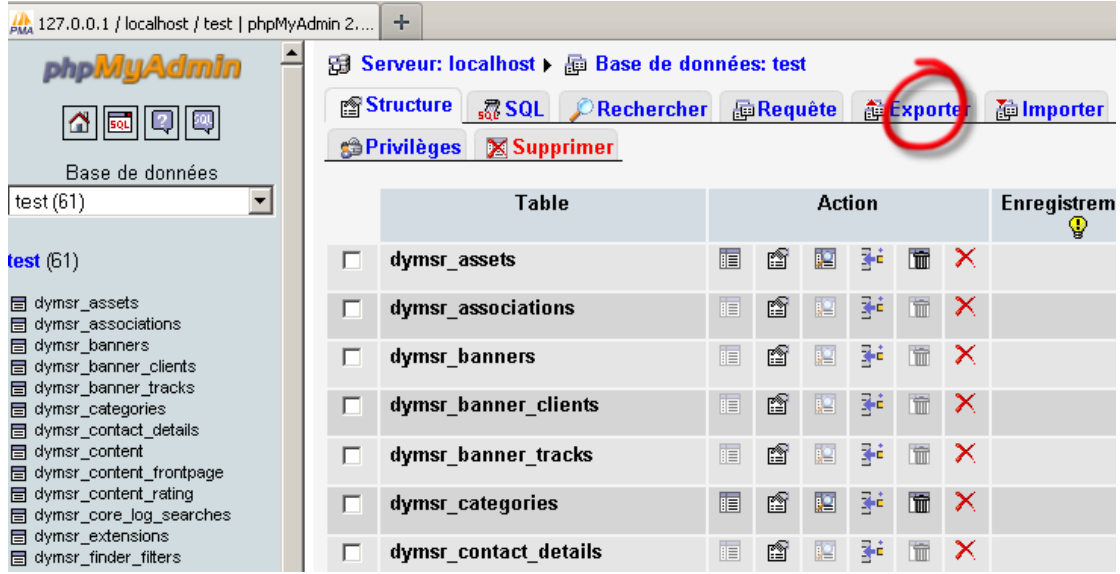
127.0.0.1 / localhost / test | phpMyAdmin 2....

+

phpMyAdmin

Base de données

test (61)

test (61)

dymsr_assets
dymsr_associations
dymsr_banners
dymsr_banner_clients
dymsr_banner_tracks
dymsr_categories
dymsr_contact_details
dymsr_content
dymsr_content_frontpage
dymsr_content_rating
dymsr_core_log_searches
dymsr_extensions
dymsr_finder_filters

Serveur: localhost ▸ Base de données: test

Structure | SQL | Rechercher | Requête | Exporter | Importer

Privilèges | Supprimer

| | Table | Action | Enregistrem |
|---|---|---|---|
| | dymsr_assets | | |
| | dymsr_associations | | |
| | dymsr_banners | | |
| | dymsr_banner_clients | | |
| | dymsr_banner_tracks | | |
| | dymsr_categories | | |
| | dymsr_contact_details | | |